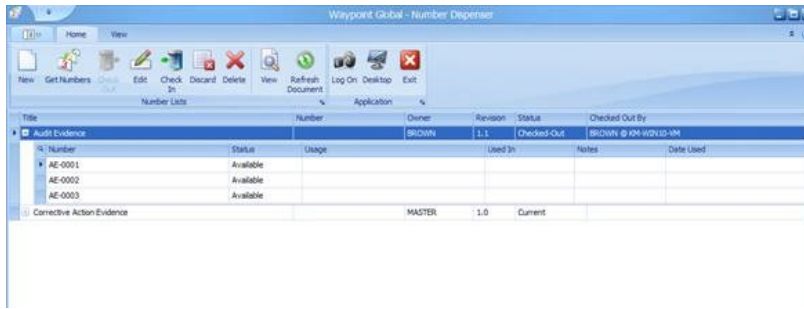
Waypoint Global - Number Dispenser

Home View

New Get Numbers Check Out Edit Check In Discard Delete View Refresh Document Log On Desktop Exit

Number Lists Application

| Title | Number | Owner | Revision | Status | Checked Out By |
|---|---|---|---|---|---|
| Audit Evidence | | BROWN | 1.1 | Checked-Out | BROWN @ KM-WIN10-VM |

| Number | Status | Usage | Used In | Notes | Date Used |
|---|---|---|---|---|---|
| AE-0001 | Available | | | | |
| AE-0002 | Available | | | | |
| AE-0003 | Available | | | | |

| Title | Number | Owner | Revision | Status | Checked Out By |
|---|---|---|---|---|---|
| Corrective Action Evidence | | MASTER | 1.0 | Current | |